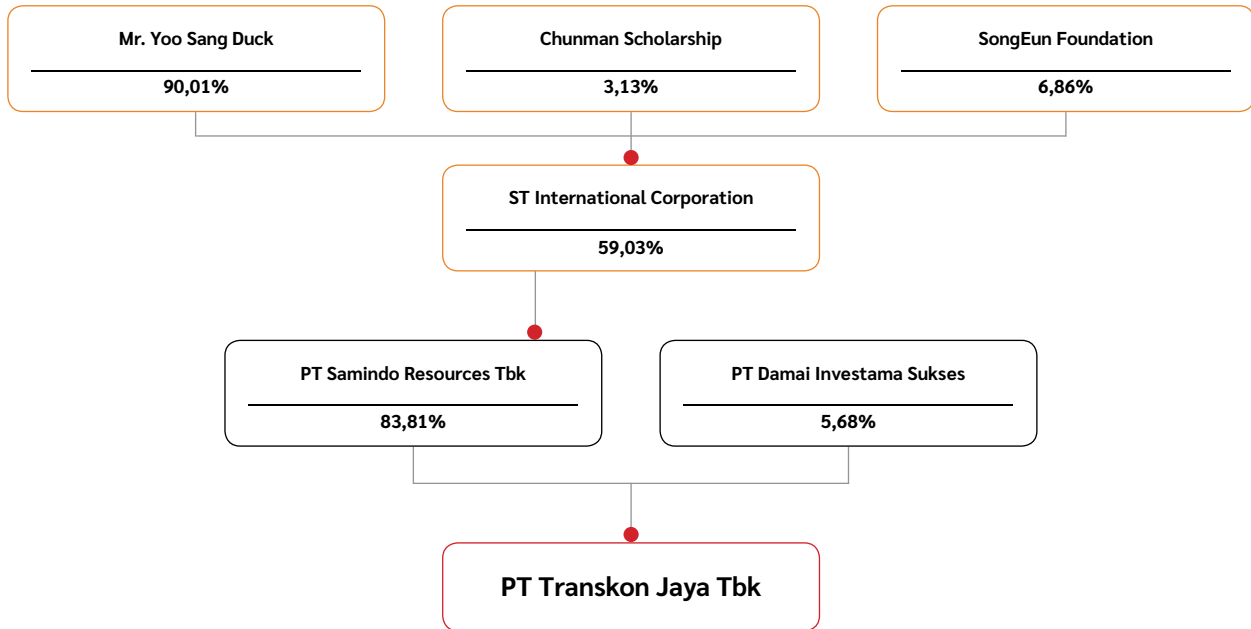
Mr. Yoo Sang Duck

90,01%

Chunman Scholarship

3,13%

SongEun Foundation

6,86%

ST International Corporation

59,03%

PT Samindo Resources Tbk

83,81%

PT Damai Investama Sukses

5,68%

PT Transkon Jaya Tbk